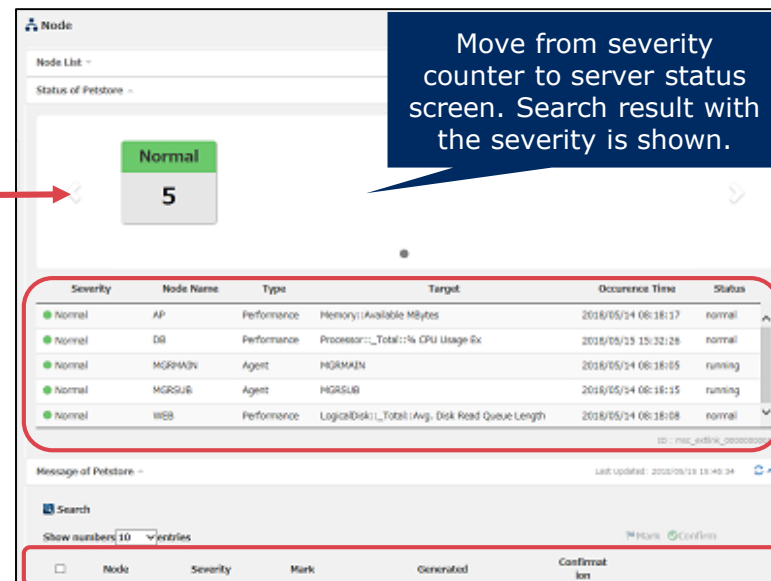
Node

Node List

Status of Petstore

Move from severity counter to server status screen. Search result with the severity is shown.

Normal
5

| Severity | Node Name | Type | Target | Occurence Time | Status |
|---|---|---|---|---|---|
| Normal | AP | Performance | Memory::Available MBytes | 2018/05/14 08:18:17 | normal |
| Normal | DB | Performance | Processor::_Total::% CPU Usage Ex | 2018/05/15 15:32:26 | normal |
| Normal | MGRMAIN | Agent | MGRMAIN | 2018/05/14 08:18:05 | running |
| Normal | MGRSUB | Agent | MGRSUB | 2018/05/14 08:18:15 | running |
| Normal | WEB | Performance | LogicalDisk::_Total::Avg. Disk Read Queue Length | 2018/05/14 08:18:08 | normal |

ID : msc_extlink_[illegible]

Message of Petstore

Last Updated : 2018/05/15 15:46:34

Search

Show numbers 10 entries

Mark Confirm

| | Node | Severity | Mark | Generated | Confirmation |
|---|---|---|---|---|---|